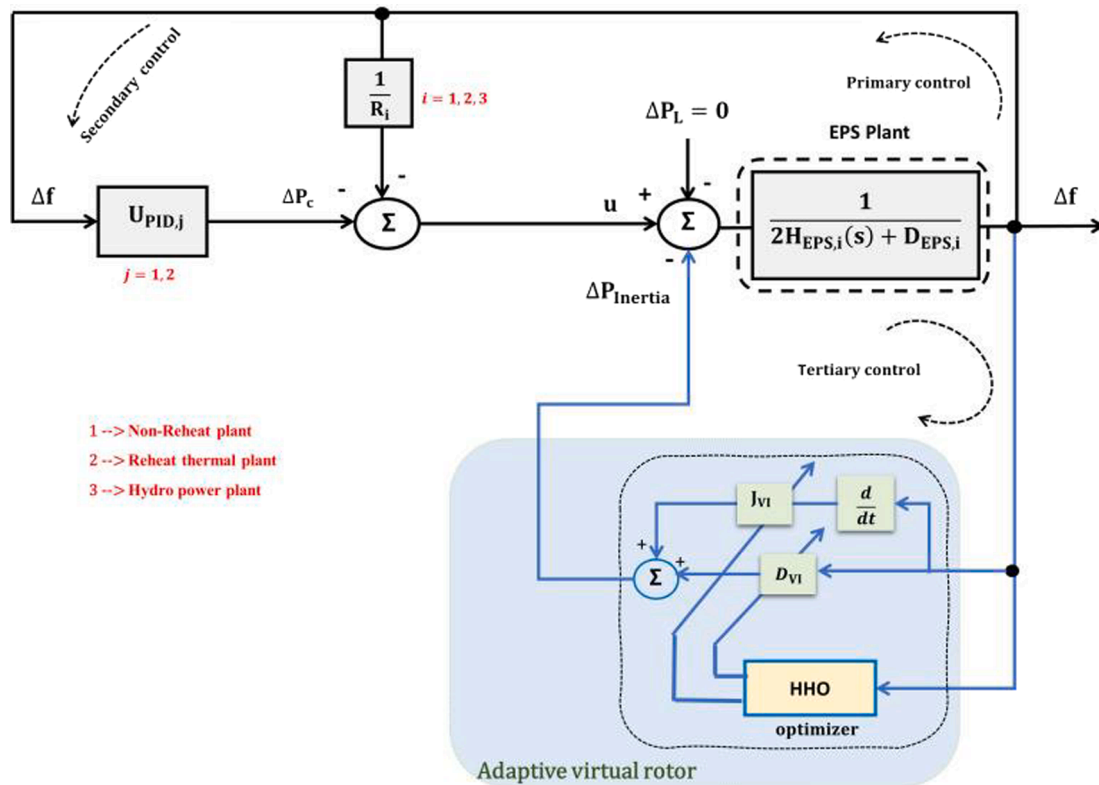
Secondary control

$\frac{1}{R_i}$

$i = 1, 2, 3$

Primary control

$\Delta P_L = 0$

EPS Plant

$\Delta f$

$U_{PID,j}$

$\Delta P_c$

-

-

$\Sigma$

u

+

-

$\Sigma$

-

$\frac{1}{2H_{EPS,i}(s) + D_{EPS,i}}$

$\Delta f$

$j = 1, 2$

$\Delta P_{Inertia}$

Tertiary control

1 --> Non-Reheat plant

2 --> Reheat thermal plant

3 --> Hydro power plant

$J_{VI}$

$\frac{d}{dt}$

+

+

$\Sigma$

$D_{VI}$

HHO

optimizer

Adaptive virtual rotor